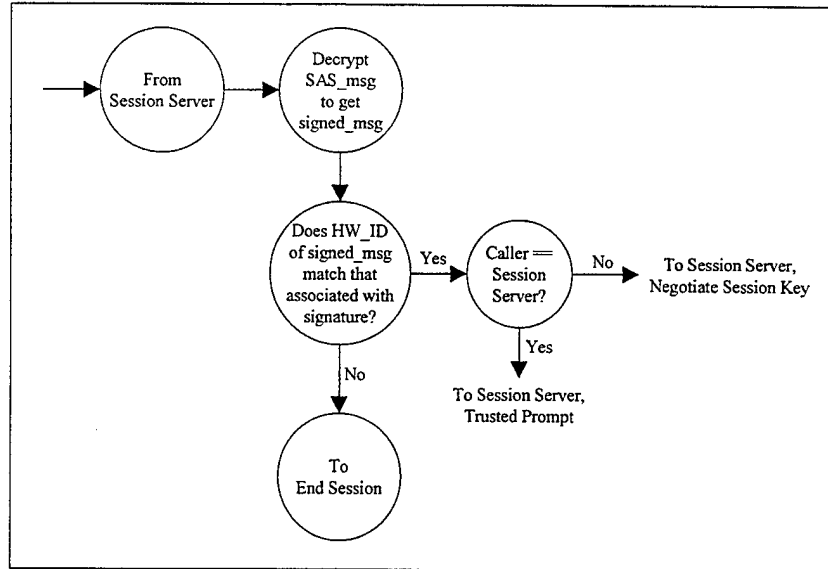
From Session Server

Decrypt SAS_msg to get signed_msg

Does HW_ID of signed_msg match that associated with signature?

Yes

Caller == Session Server?

No

To Session Server, Negotiate Session Key

Yes

To Session Server, Trusted Prompt

No

To End Session